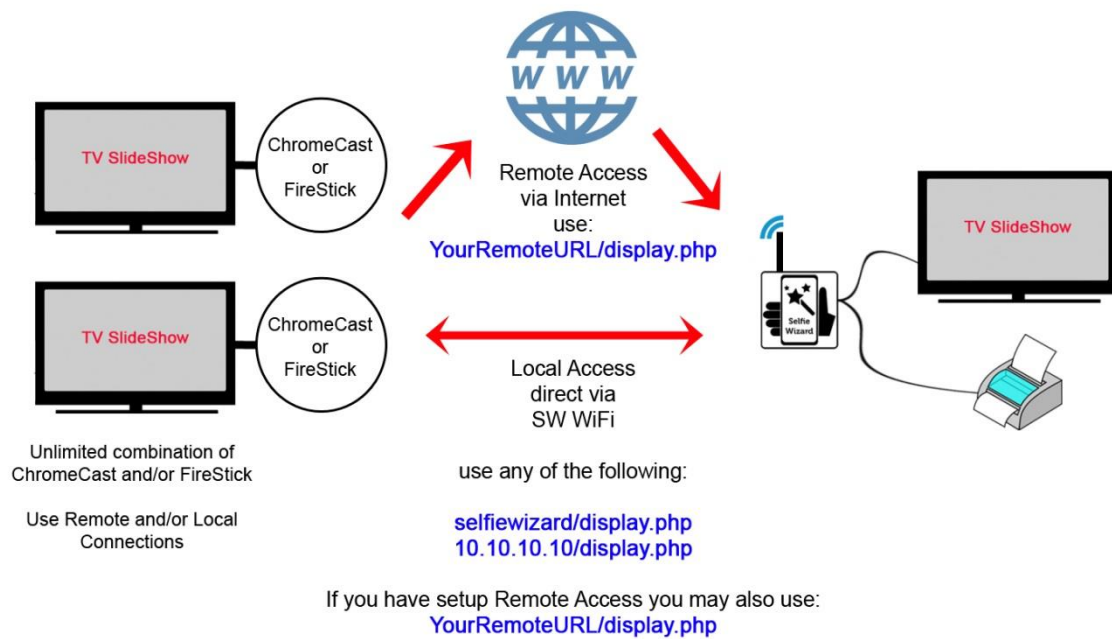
WWW

TV SlideShow

ChromeCast or FireStick

Remote Access via Internet use:
YourRemoteURL/display.php

TV SlideShow

Selfie Wizard

TV SlideShow

ChromeCast or FireStick

Local Access direct via SW WiFi

Unlimited combination of ChromeCast and/or FireStick

Use Remote and/or Local Connections

use any of the following:

selfiewizard/display.php
10.10.10.10/display.php

If you have setup Remote Access you may also use:
YourRemoteURL/display.php